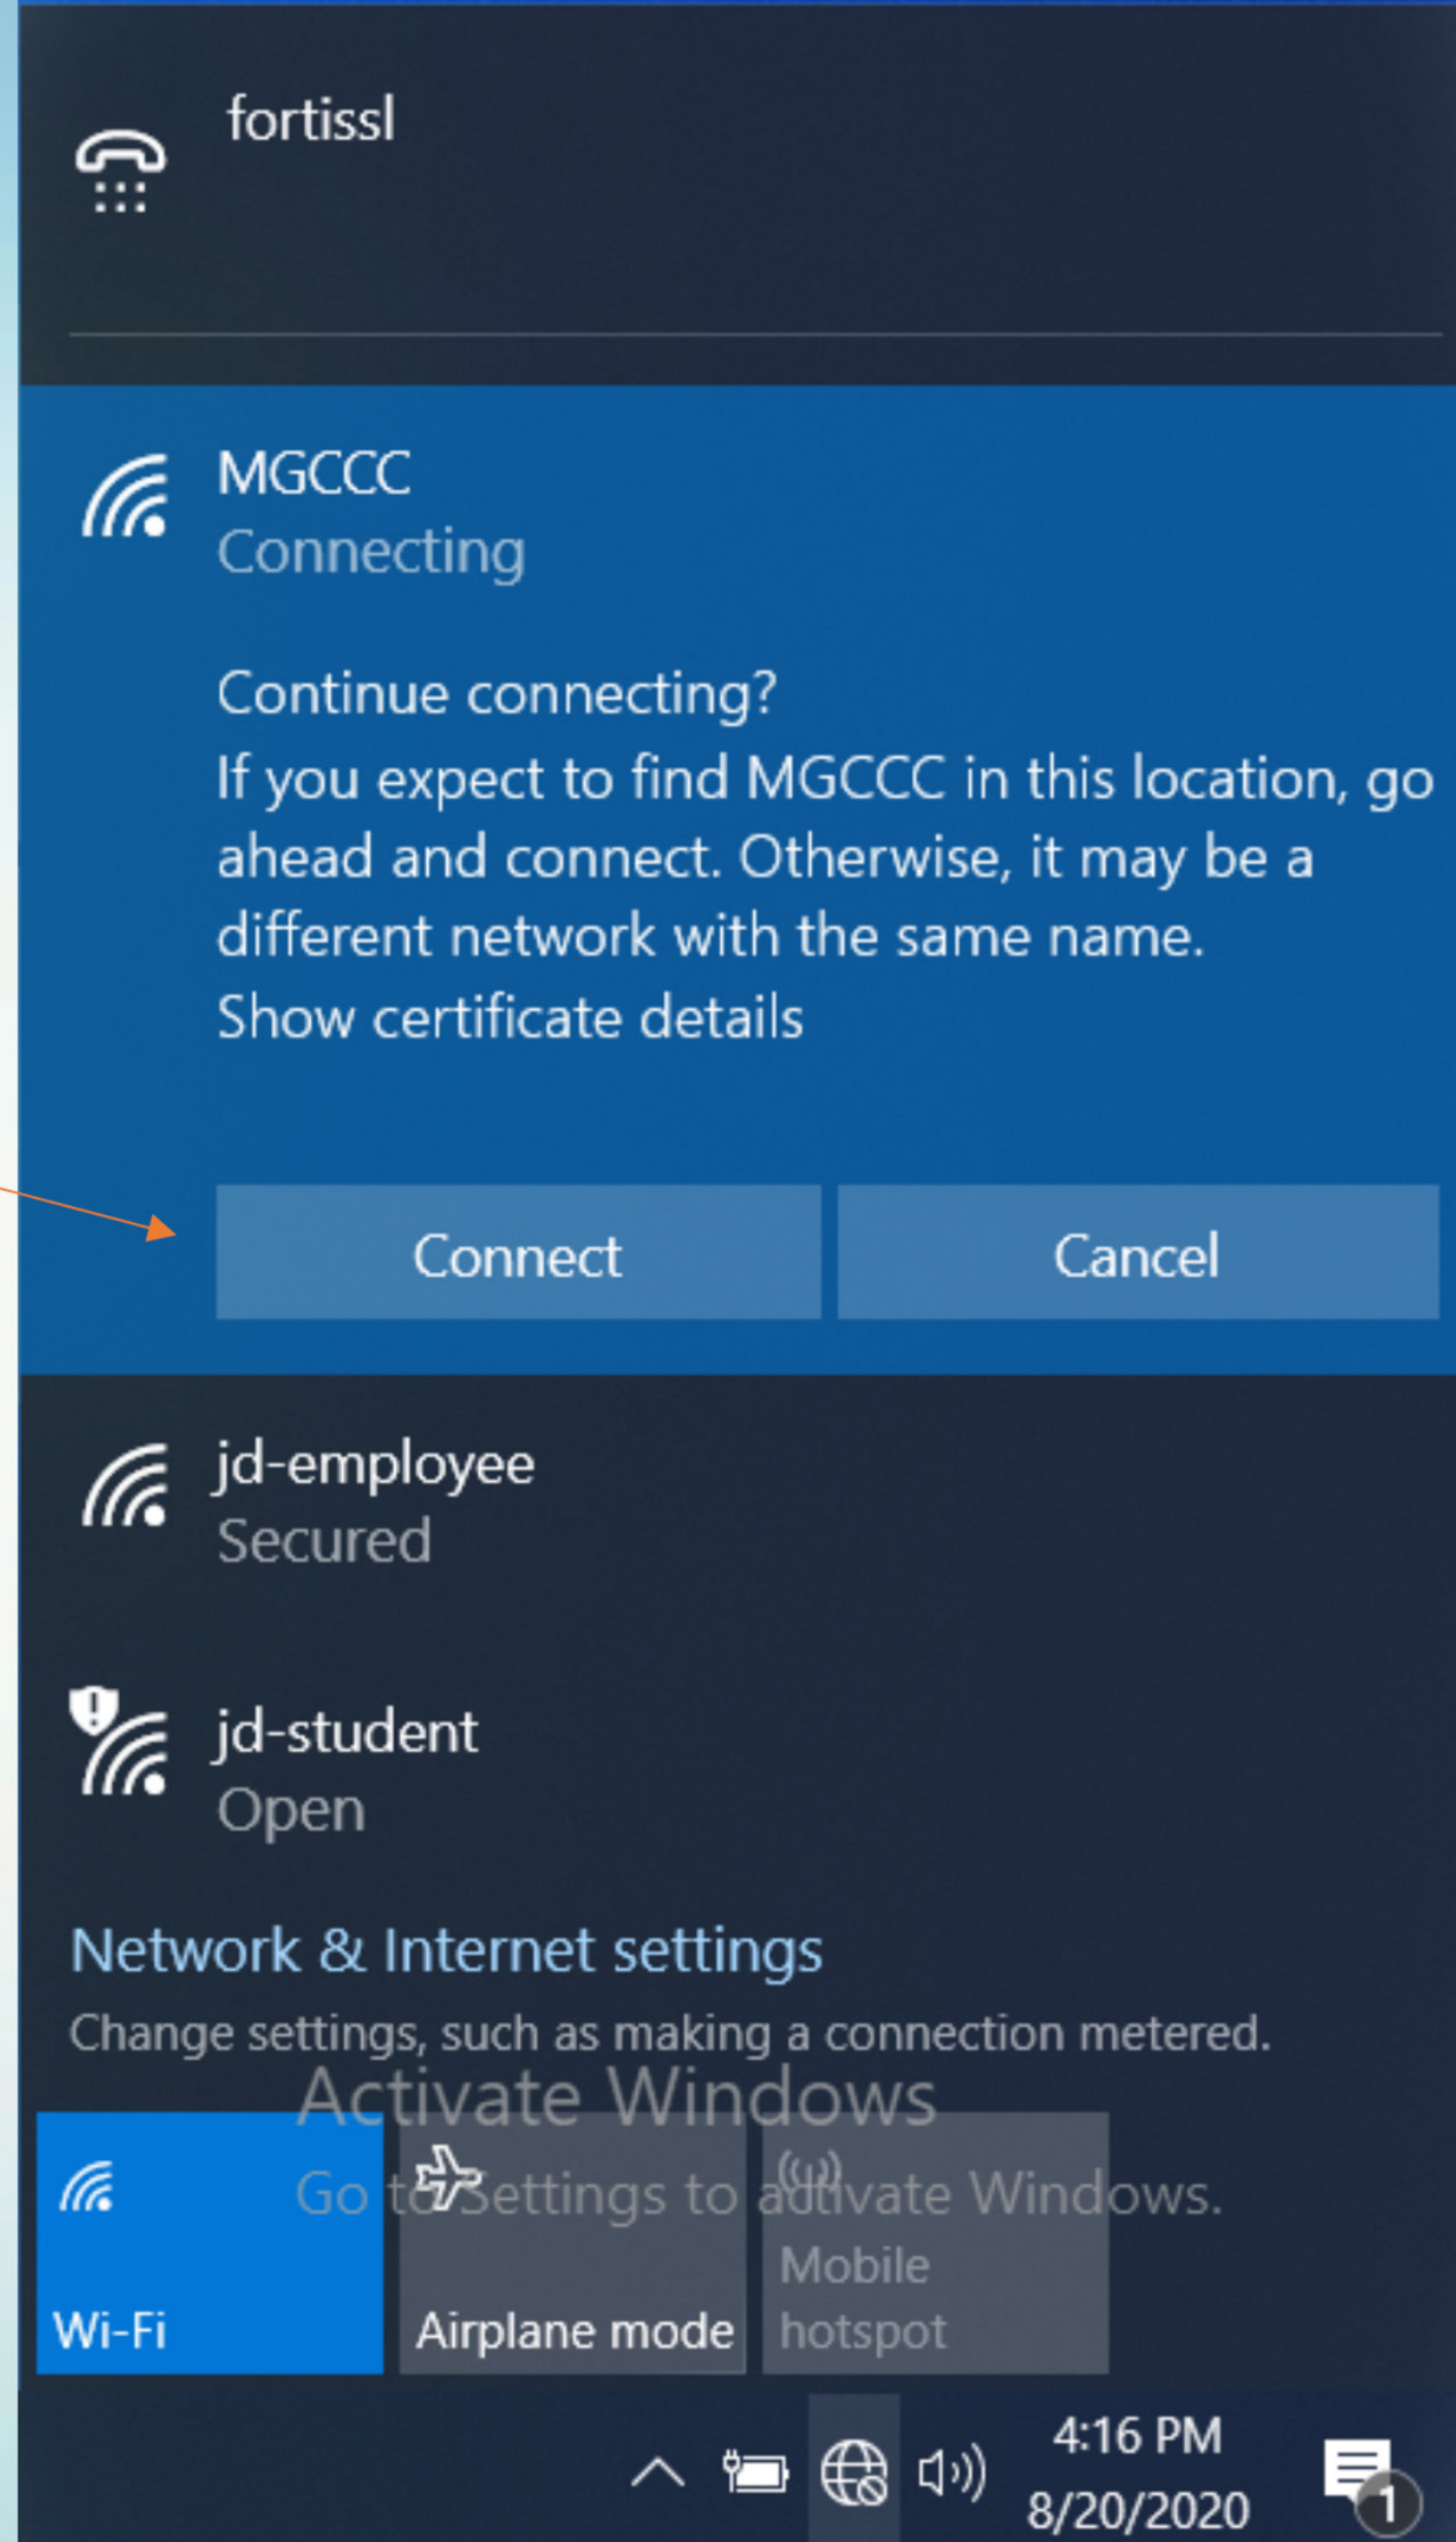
fortissl

MGCCC
Connecting

Continue connecting?
If you expect to find MGCCC in this location, go ahead and connect. Otherwise, it may be a different network with the same name.
Show certificate details

Connect

Cancel

jd-employee
Secured

jd-student
Open

Network & Internet settings
Change settings, such as making a connection metered.

Activate Windows
Go to Settings to activate Windows.

Wi-Fi

Airplane mode

Mobile hotspot

4:16 PM
8/20/2020

1